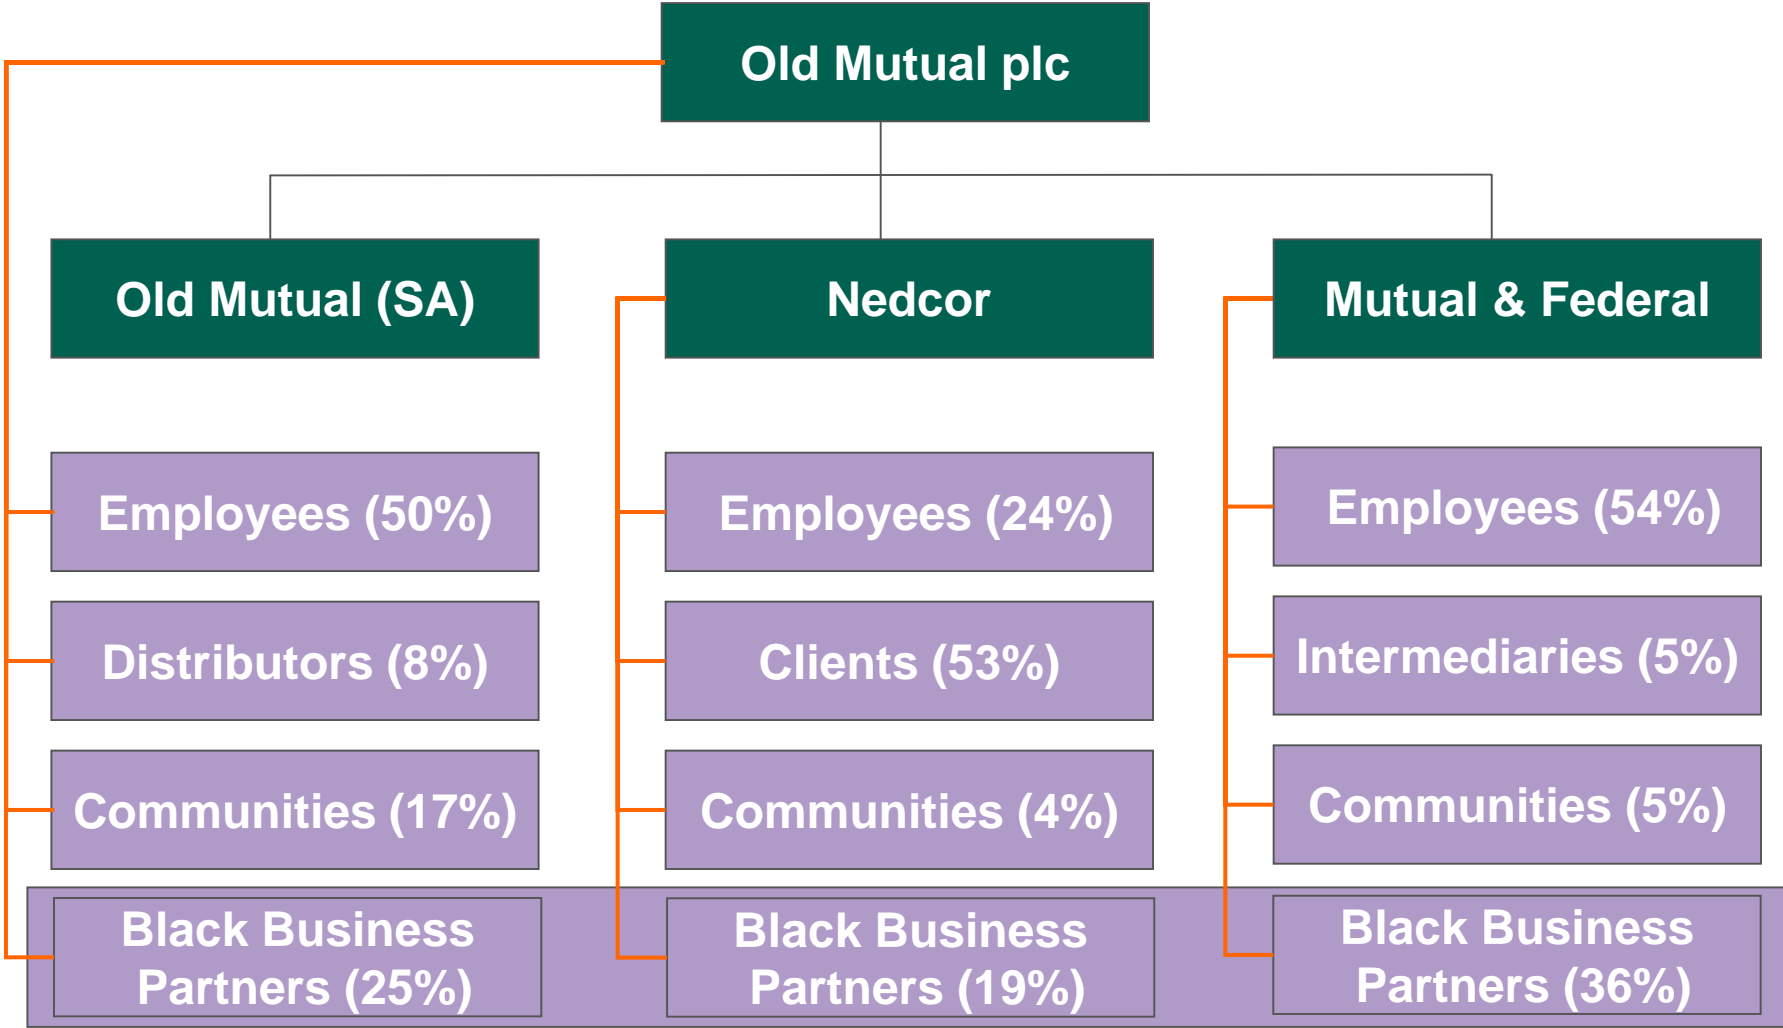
Old Mutual plc

Old Mutual (SA)

Nedcor

Mutual & Federal

Employees (50%)

Distributors (8%)

Communities (17%)

Black Business Partners (25%)

Employees (24%)

Clients (53%)

Communities (4%)

Black Business Partners (19%)

Employees (54%)

Intermediaries (5%)

Communities (5%)

Black Business Partners (36%)